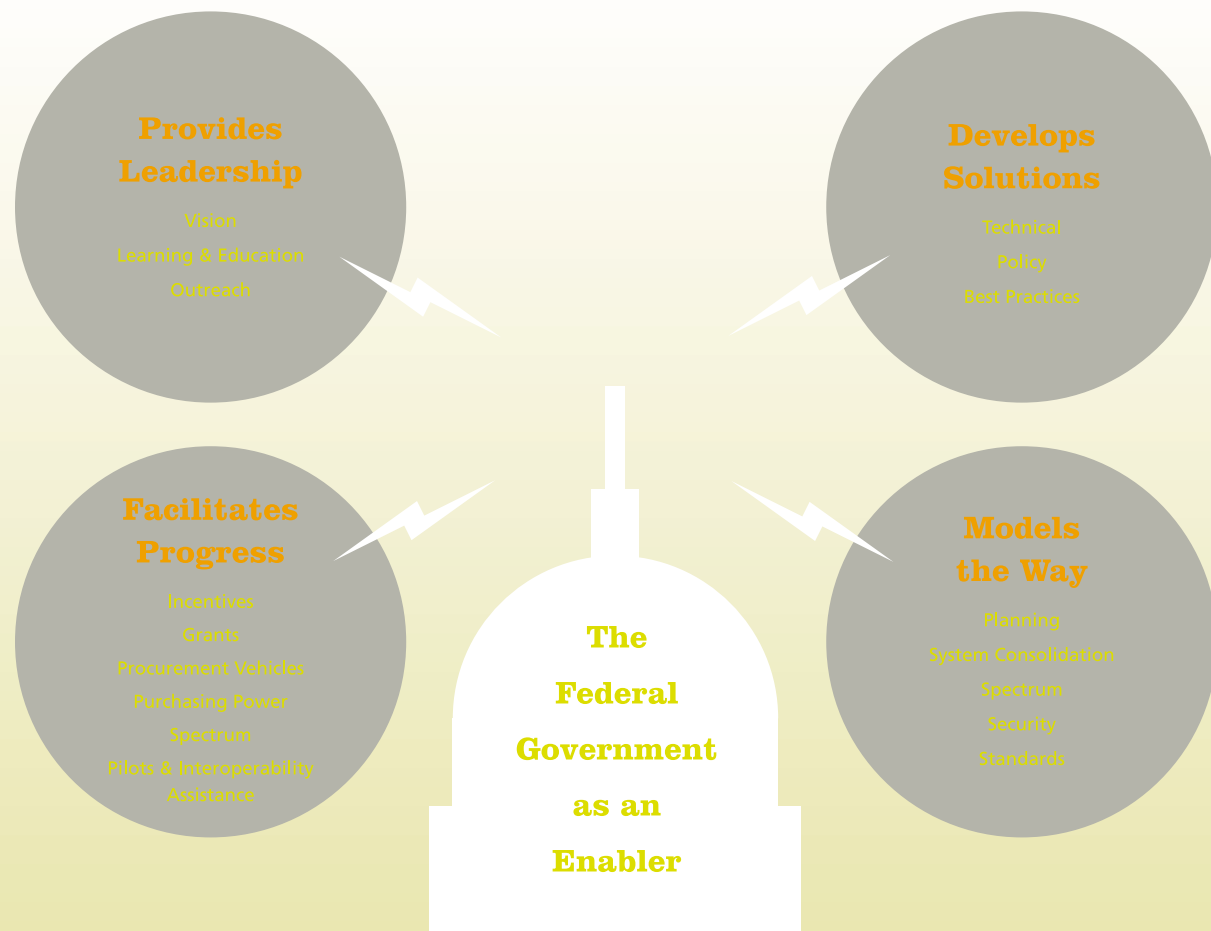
Provides Leadership

Vision

Learning & Education

Outreach

Develops Solutions

Technical

Policy

Best Practices

Facilitates Progress

Incentives

Grants

Procurement Vehicles

Purchasing Power

Spectrum

Pilots & Interoperability Assistance

Models the Way

Planning

System Consolidation

Spectrum

Security

Standards

The Federal Government as an Enabler